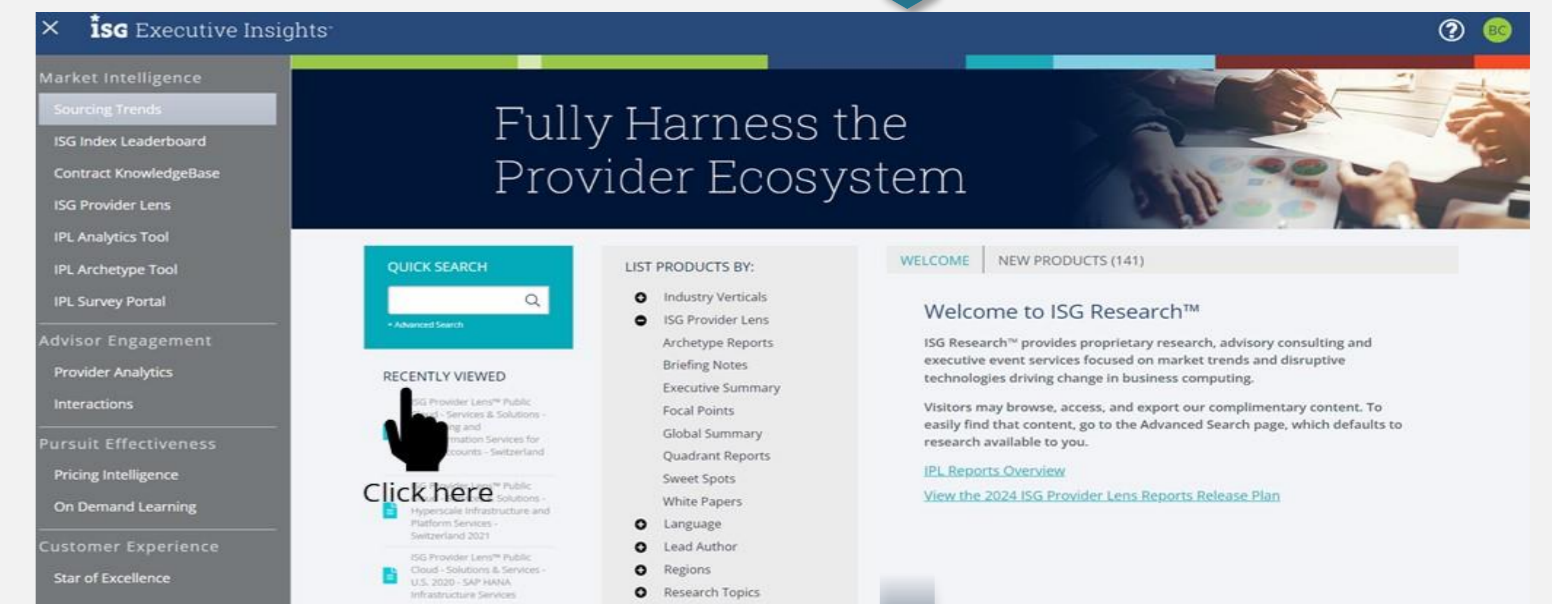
× ISG Executive Insights

BC

Market Intelligence
Sourcing Trends
ISG Index Leaderboard
Contract KnowledgeBase
ISG Provider Lens
IPL Analytics Tool
IPL Archetype Tool
IPL Survey Portal
Advisor Engagement
Provider Analytics
Interactions
Pursuit Effectiveness
Pricing Intelligence
On Demand Learning
Customer Experience
Star of Excellence

Fully Harness the Provider Ecosystem

QUICK SEARCH
• Advanced Search

RECENTLY VIEWED
ISG Provider Lens™ Public Cloud - Services & Solutions - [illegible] and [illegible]mation Services for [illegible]ccounts - Switzerland

Click here

ISG Provider Lens™ Public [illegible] Solutions - Hyperscale Infrastructure and Platform Services - Switzerland 2021

ISG Provider Lens™ Public Cloud - Solutions & Services - U.S. 2020 - SAP HANA Infrastructure Services

LIST PRODUCTS BY:
Industry Verticals
ISG Provider Lens
Archetype Reports
Briefing Notes
Executive Summary
Focal Points
Global Summary
Quadrant Reports
Sweet Spots
White Papers
Language
Lead Author
Regions
Research Topics

WELCOME | NEW PRODUCTS (141)

Welcome to ISG Research™

ISG Research™ provides proprietary research, advisory consulting and executive event services focused on market trends and disruptive technologies driving change in business computing.

Visitors may browse, access, and export our complimentary content. To easily find that content, go to the Advanced Search page, which defaults to research available to you.

IPL Reports Overview
View the 2024 ISG Provider Lens Reports Release Plan